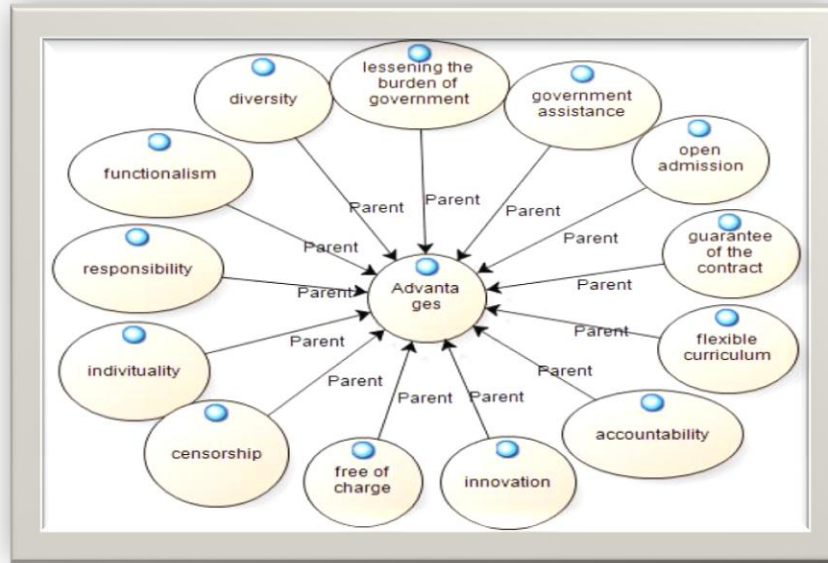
diversity

lessening the burden of government

government assistance

open admission

functionalism

Parent

Parent

Parent

Parent

Parent

guarantee of the contract

responsibility

Parent

Advanta ges

Parent

Parent

flexible curriculum

indivituality

Parent

Parent

Parent

accountability

Parent

Parent

Parent

censorship

free of charge

innovation